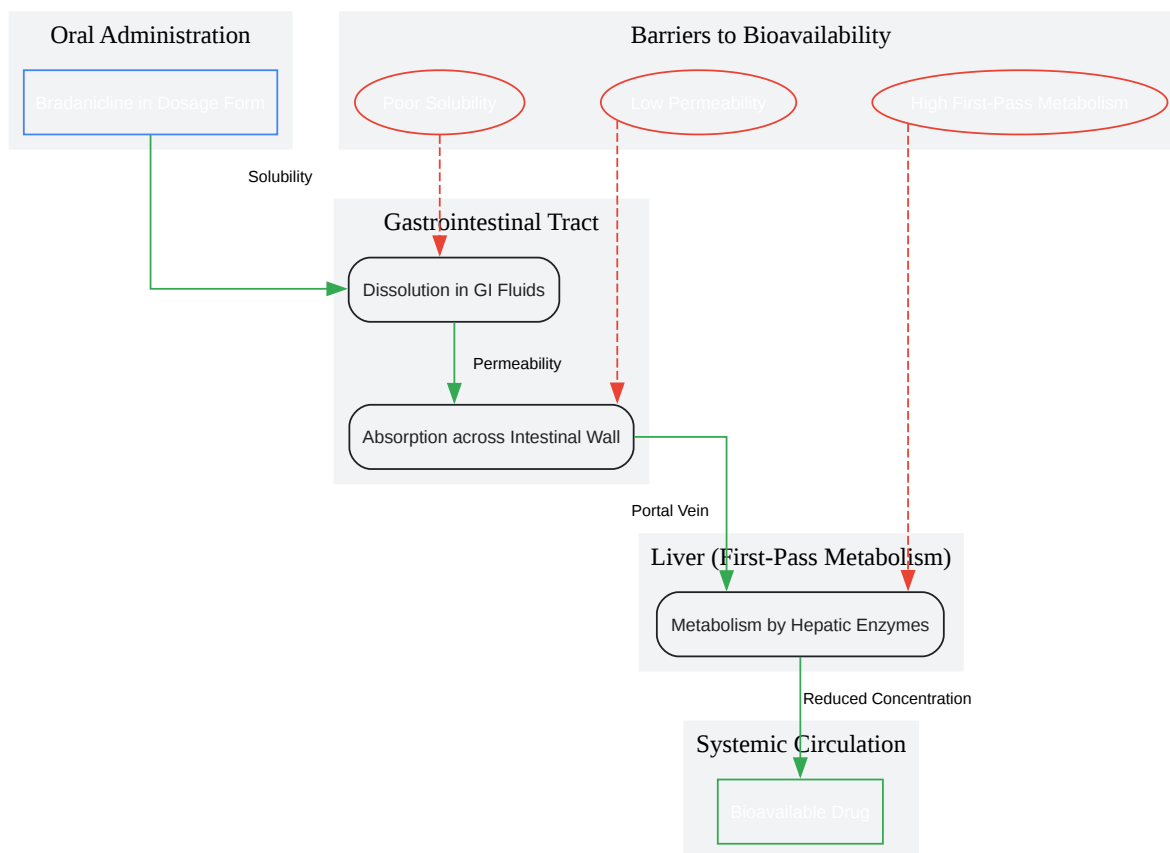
Oral Administration

Bradanicline in Dosage Form

Barriers to Bioavailability

Poor Solubility

Low Permeability

High First-Pass Metabolism

Solubility

Gastrointestinal Tract

Dissolution in GI Fluids

Permeability

Absorption across Intestinal Wall

Portal Vein

Liver (First-Pass Metabolism)

Metabolism by Hepatic Enzymes

Reduced Concentration

Systemic Circulation

Bioavailable Drug